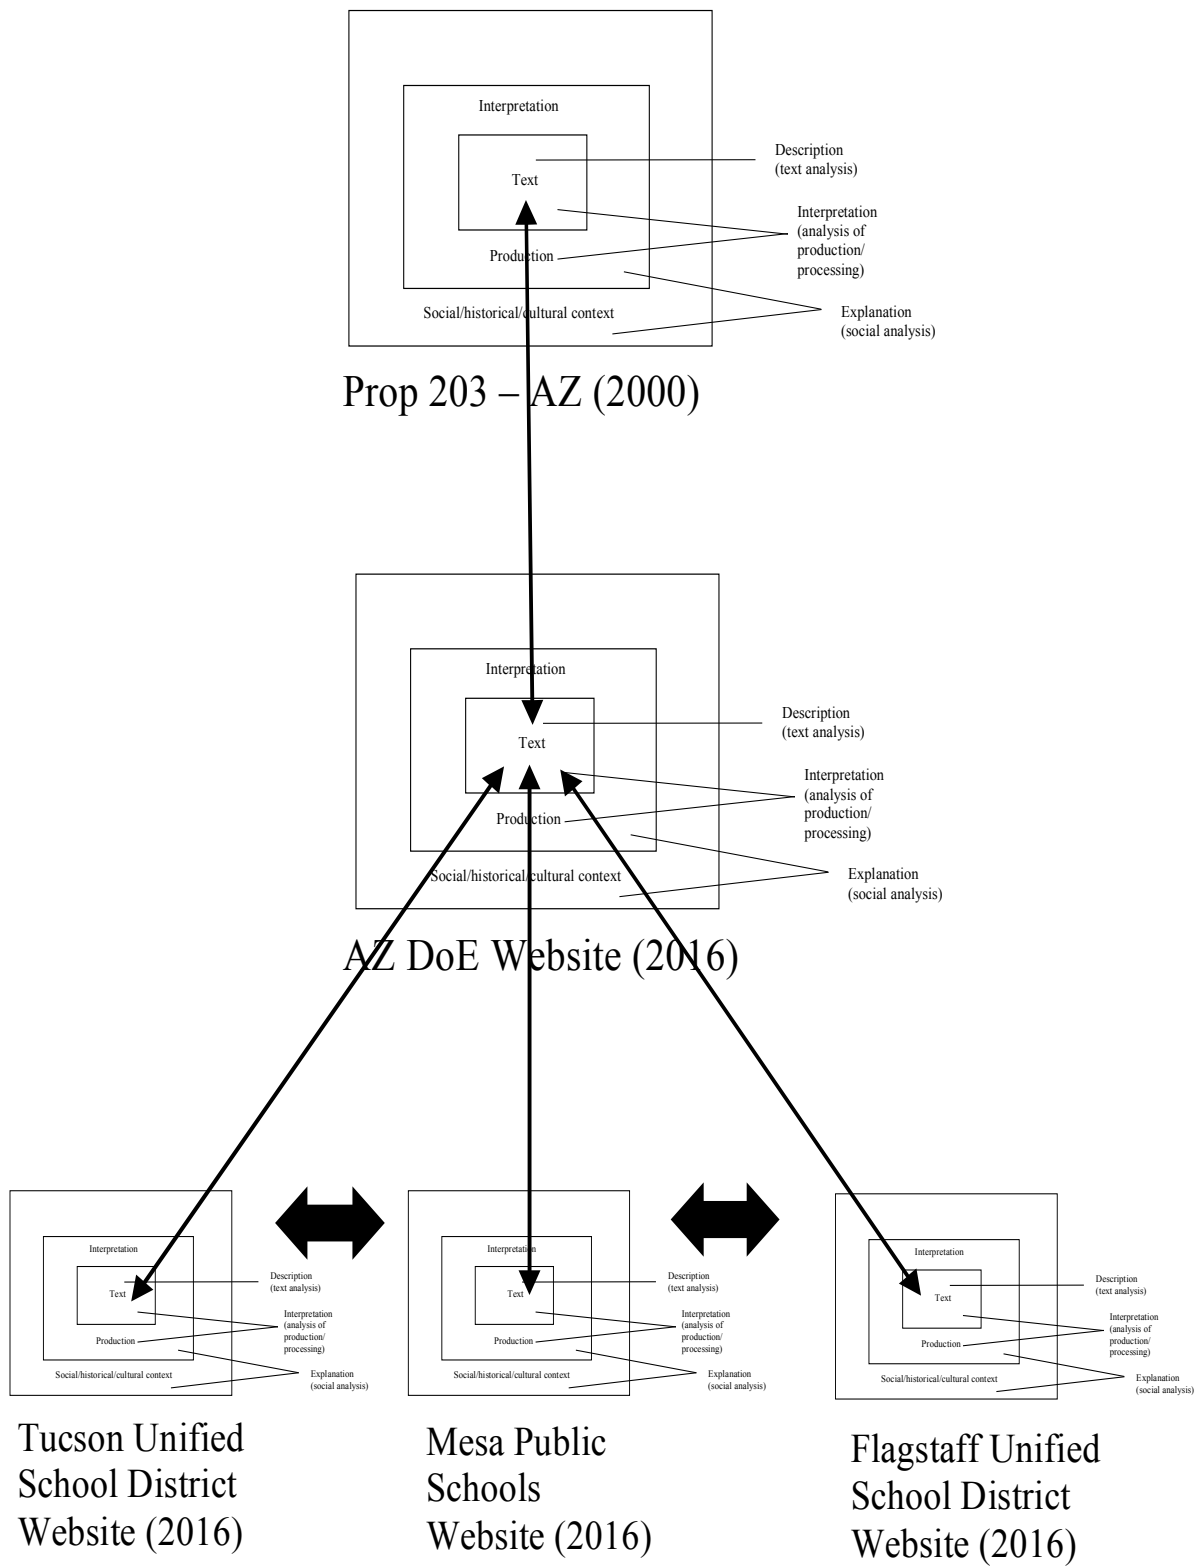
Interpretation

Text

Production

Social/historical/cultural context

Description
(text analysis)

Interpretation
(analysis of production/ processing)

Explanation
(social analysis)

Prop 203 – AZ (2000)

Interpretation

Text

Production

Social/historical/cultural context

Description
(text analysis)

Interpretation
(analysis of production/ processing)

Explanation
(social analysis)

AZ DoE Website (2016)

Interpretation

Text

Production

Social/historical/cultural context

Description
(text analysis)

Interpretation
(analysis of production/ processing)

Explanation
(social analysis)

Tucson Unified School District Website (2016)

Interpretation

Text

Production

Social/historical/cultural context

Description
(text analysis)

Interpretation
(analysis of production/ processing)

Explanation
(social analysis)

Mesa Public Schools Website (2016)

Interpretation

Text

Production

Social/historical/cultural context

Description
(text analysis)

Interpretation
(analysis of production/ processing)

Explanation
(social analysis)

Flagstaff Unified School District Website (2016)